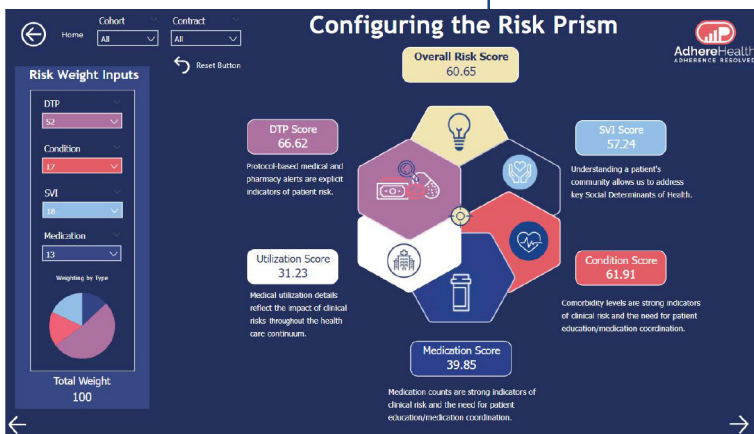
Home

Cohort
All

Contract
All

Reset Button

Configuring the Risk Prism

AdhereHealth
ADHERENCE RESOLVED

Risk Weight Inputs

DTP
52

Condition
17

SVI
18

Medication
13

Weighting by Type

Total Weight
100

Overall Risk Score
60.65

DTP Score
66.62

Protocol-based medical and pharmacy alerts are explicit indicators of patient risk.

SVI Score
57.24

Understanding a patient's community allows us to address key Social Determinants of Health.

Utilization Score
31.23

Medical utilization details reflect the impact of clinical risks throughout the health care continuum.

Condition Score
61.91

Comorbidity levels are strong indicators of clinical risk and the need for patient education/medication coordination.

Medication Score
39.85

Medication counts are strong indicators of clinical risk and the need for patient education/medication coordination.